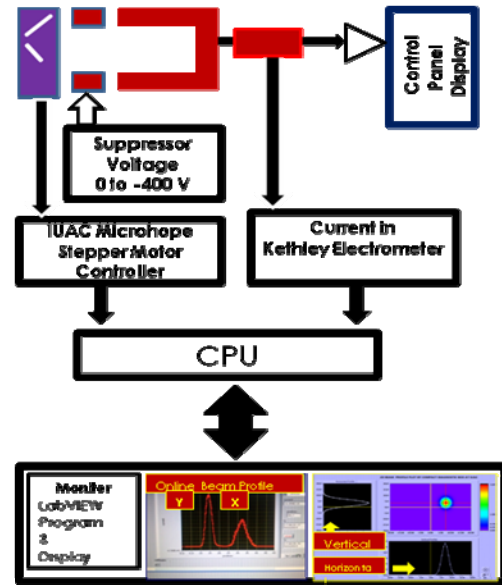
Control Panel Display

Suppressor Voltage 0 to -400 V

IUAC Microhope Stepper Motor Controller

Current in Kethley Electrometer

CPU

Monitor LabVIEW Program & Display

Online Beam Profile

Y

X

Vertical

Horizontal